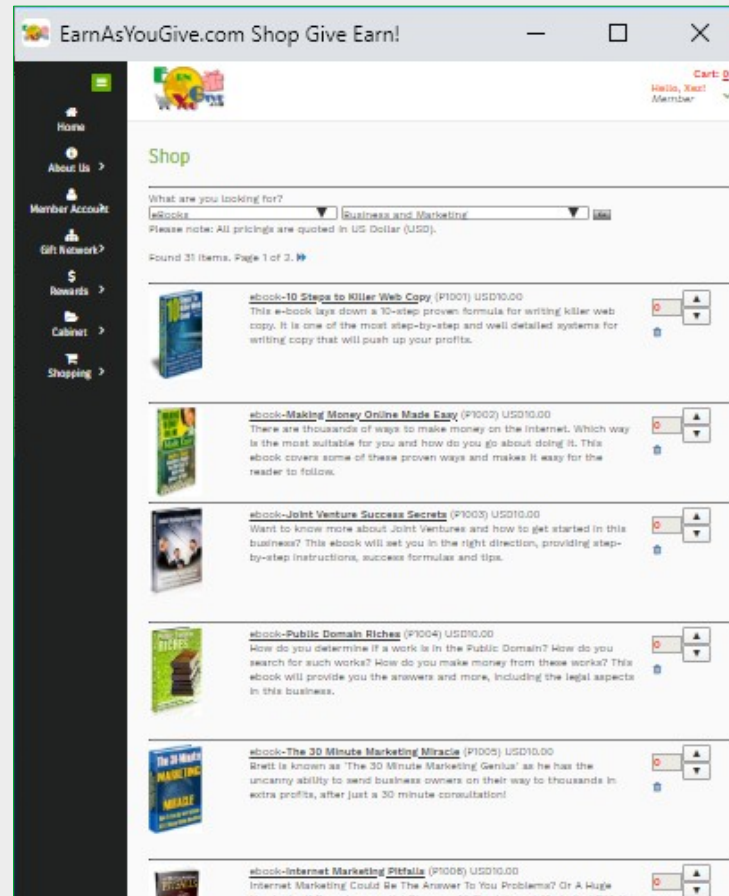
EarnAsYouGive.com Shop Give Earn!

Home
About Us >
Member Account
Gift Network>
$ Rewards >
Cabinet >
Shopping >

Cart: 0
Hello, Xez!
Member

Shop

What are you looking for?
eBooks
Business and Marketing
Please note: All pricings are quoted in US Dollar (USD).

Found 31 items. Page 1 of 2.

ebook-10 Steps to Killer Web Copy (P1001) USD10.00
This e-book lays down a 10-step proven formula for writing killer web copy. It is one of the most step-by-step and well detailed systems for writing copy that will push up your profits.
0

ebook-Making Money Online Made Easy (P1002) USD10.00
There are thousands of ways to make money on the Internet. Which way is the most suitable for you and how do you go about doing it. This ebook covers some of these proven ways and makes it easy for the reader to follow.
0

ebook-Joint Venture Success Secrets (P1003) USD10.00
Want to know more about Joint Ventures and how to get started in this business? This ebook will set you in the right direction, providing step-by-step instructions, success formulas and tips.
0

ebook-Public Domain Riches (P1004) USD10.00
How do you determine if a work is in the Public Domain? How do you search for such works? How do you make money from these works? This ebook will provide you the answers and more, including the legal aspects in this business.
0

ebook-The 30 Minute Marketing Miracle (P1005) USD10.00
Brett is known as 'The 30 Minute Marketing Genius' as he has the uncanny ability to send business owners on their way to thousands in extra profits, after just a 30 minute consultation!
0

ebook-Internet Marketing Pitfalls (P1006) USD10.00
Internet Marketing Could Be The Answer To You Problems? Or A Huge
0